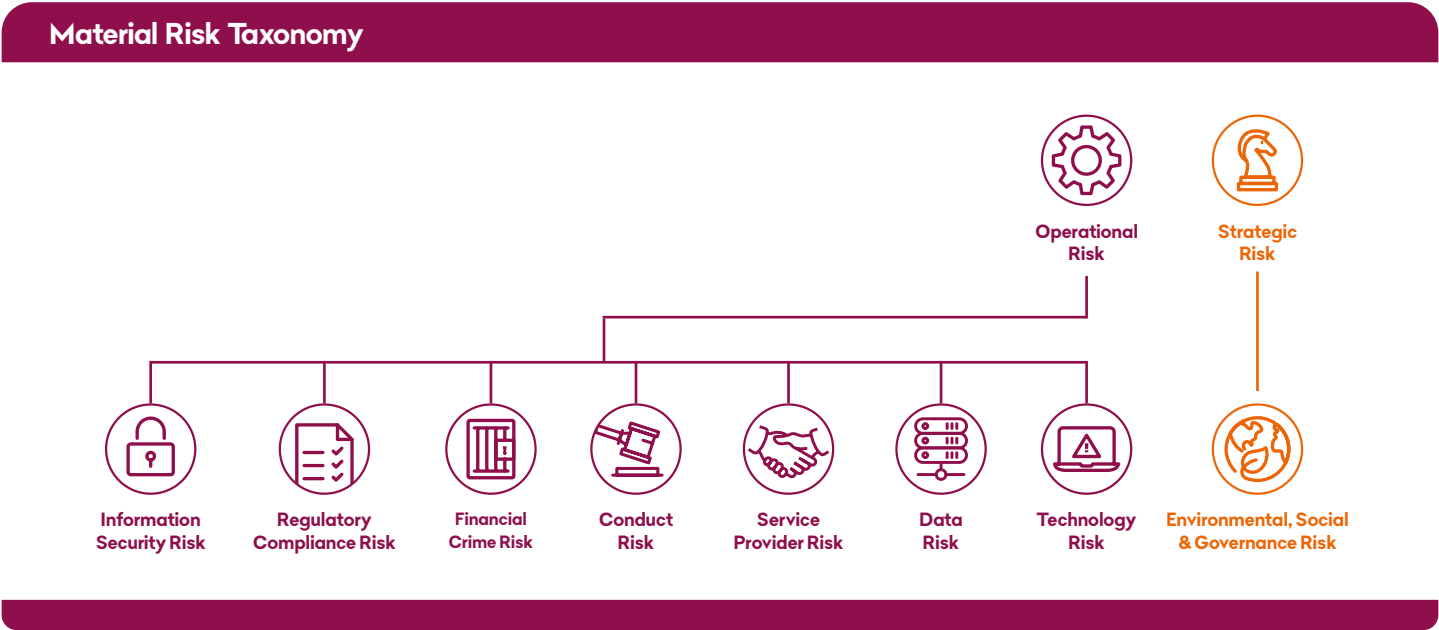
Material Risk Taxonomy

Operational Risk

Strategic Risk

Information Security Risk

Regulatory Compliance Risk

Financial Crime Risk

Conduct Risk

Service Provider Risk

Data Risk

Technology Risk

Environmental, Social & Governance Risk